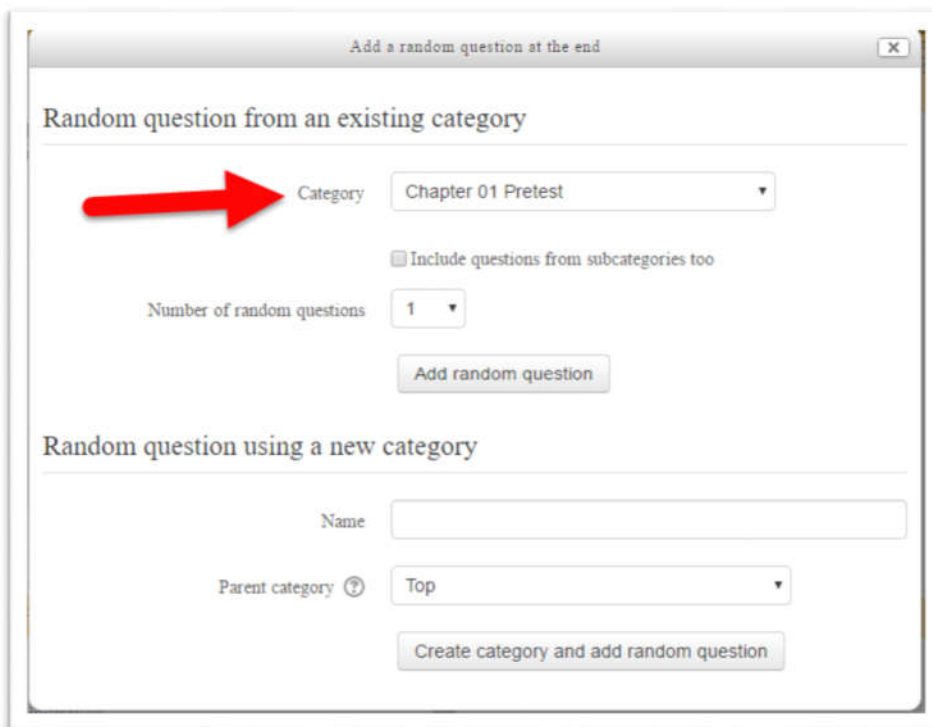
Add a random question at the end

X

Random question from an existing category

Category

Chapter 01 Pretest

Include questions from subcategories too

Number of random questions

1

Add random question

Random question using a new category

Name

Parent category

Top

Create category and add random question